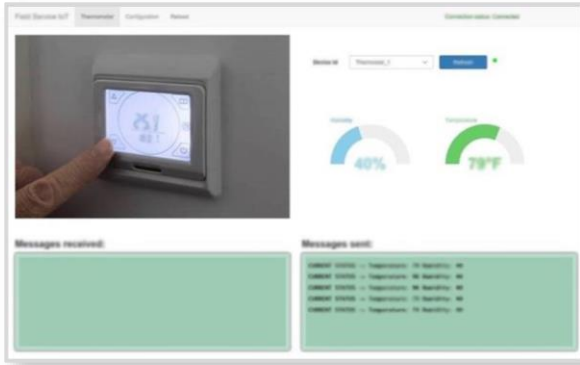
Field Service IoT Thermostat Configuration Refresh

Connection status: Connected

Device Id Thermostat_1 Refresh

Humidity

40%

Temperature

79°F

Messages received:

Messages sent:

CURRENT STATUS -- Temperature: 79 Humidity: 40
CURRENT STATUS -- Temperature: 78 Humidity: 40
CURRENT STATUS -- Temperature: 79 Humidity: 40
CURRENT STATUS -- Temperature: 79 Humidity: 40
CURRENT STATUS -- Temperature: 79 Humidity: 40